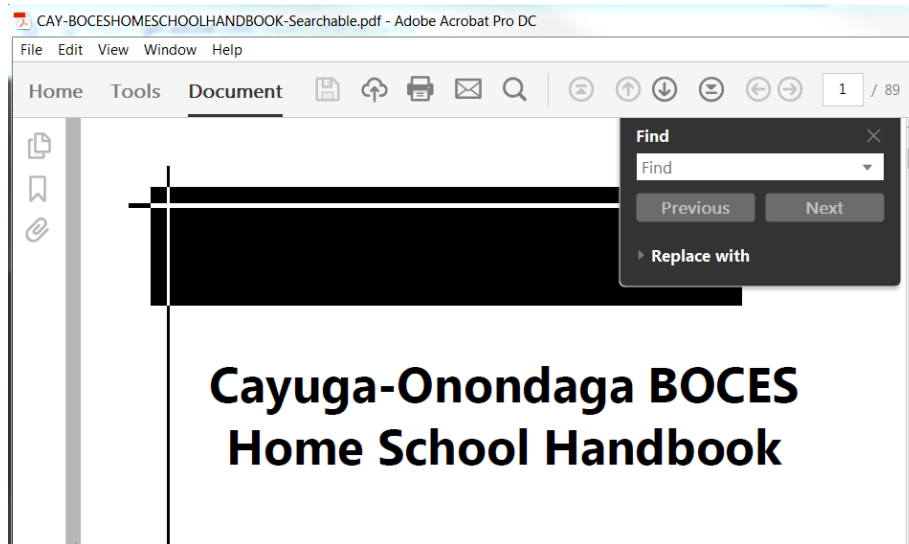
CAY-BOCESHOMESCHOOLHANDBOOK-Searchable.pdf - Adobe Acrobat Pro DC

File Edit View Window Help

Home Tools Document

1 / 89

Find

Find

Previous Next

Replace with

Cayuga-Onondaga BOCES Home School Handbook